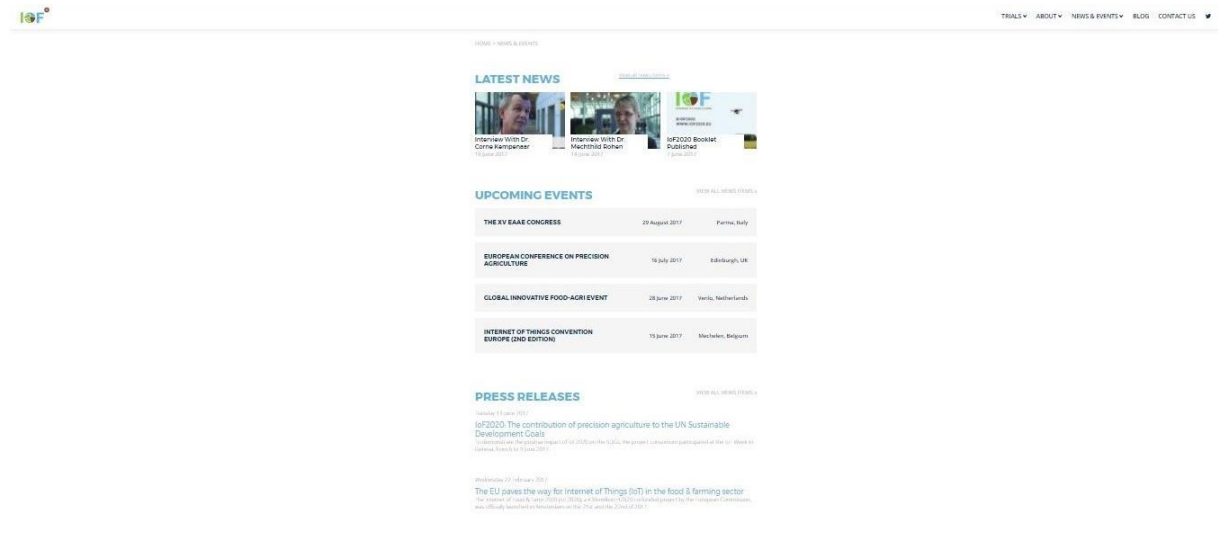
IoF

TRIALS ▾ ABOUT ▾ NEWS & EVENTS ▾ BLOG CONTACT US

HOME > NEWS & EVENTS

LATEST NEWS

View all news items »

Interview With Dr. Corne Kempenaar
19 June 2017

Interview With Dr. Mechthild Rohen
14 June 2017

IoF2020 Booklet Published
7 June 2017

UPCOMING EVENTS

VIEW ALL NEWS ITEMS »

| | | |
|---|---|---|
| THE XV EAAE CONGRESS | 29 August 2017 | Parma, Italy |
| EUROPEAN CONFERENCE ON PRECISION AGRICULTURE | 16 July 2017 | Edinburgh, UK |
| GLOBAL INNOVATIVE FOOD-AGRI EVENT | 28 June 2017 | Venlo, Netherlands |
| INTERNET OF THINGS CONVENTION EUROPE (2ND EDITION) | 15 June 2017 | Mechelen, Belgium |

PRESS RELEASES

VIEW ALL NEWS ITEMS »

Tuesday 13 June 2017

IoF2020: The contribution of precision agriculture to the UN Sustainable Development Goals

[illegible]

Wednesday 22 February 2017

The EU paves the way for Internet of Things (IoT) in the food & farming sector

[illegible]